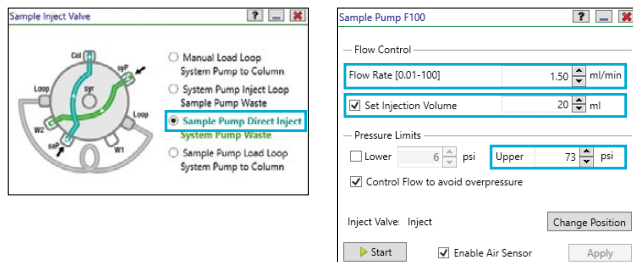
Sample Inject Valve

? _ ✖

Col
syP
Loop
syr
Loop
W2
saP
W1

Manual Load Loop System Pump to Column

System Pump Inject Loop Sample Pump Waste

Sample Pump Direct Inject System Pump Waste

Sample Pump Load Loop System Pump to Column

Sample Pump F100

? _ ✖

Flow Control

Flow Rate [0.01-100] 1.50 ml/min

Set Injection Volume 20 ml

Pressure Limits

Lower 6 psi

Upper 73 psi

Control Flow to avoid overpressure

Inject Valve: Inject

Change Position

Start

Enable Air Sensor

Apply